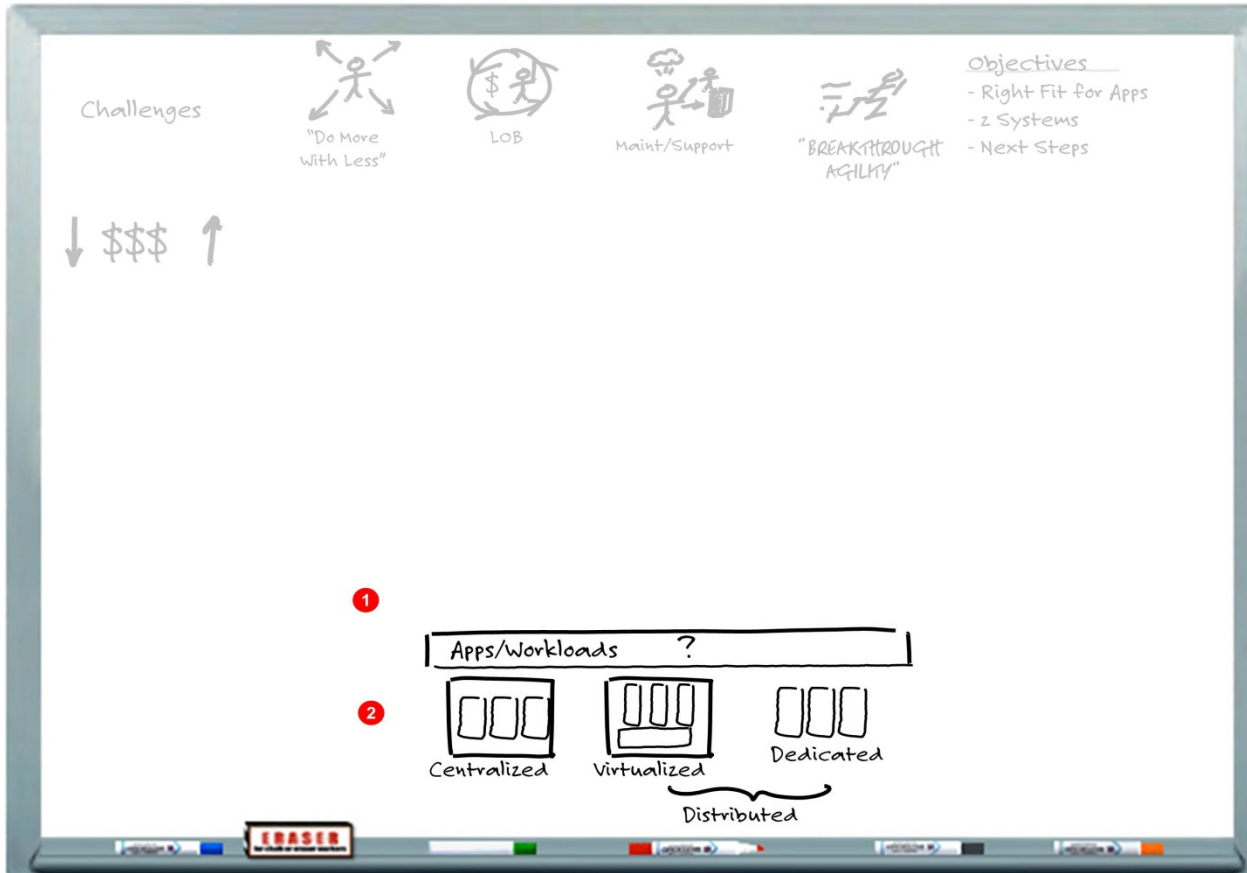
Challenges

"Do More With Less"

LOB

Maint/Support

"BREAKTHROUGH AGILITY"

Objectives
- Right Fit for Apps
- z Systems
- Next Steps

↓ $$$ ↑

1

Apps/Workloads ?

2

Centralized

Virtualized

Dedicated

Distributed

ERASER